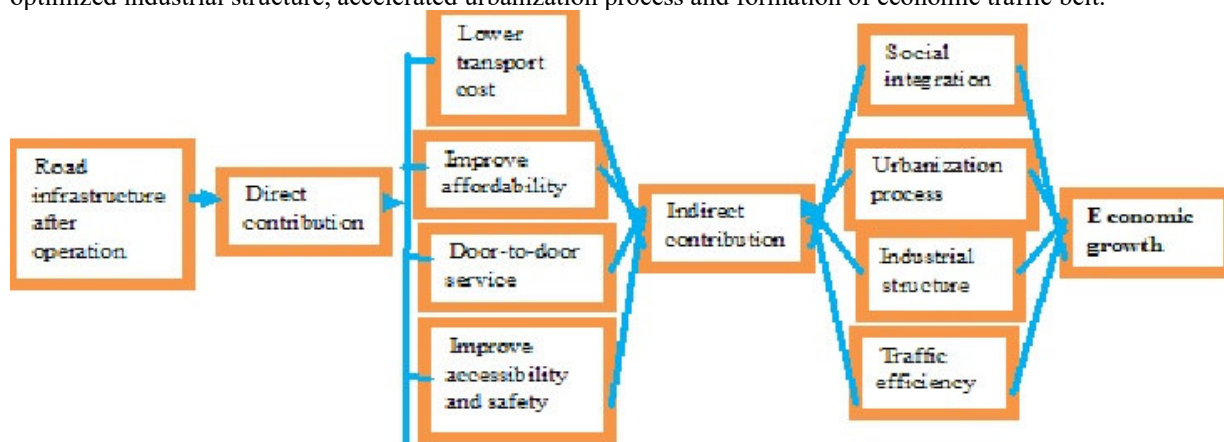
optimized industrial structure, accelerated urbanization process and formation of economic traffic belt.

Road infrastructure after operation

Direct contribution

Lower transport cost

Improve affordability

Door-to-door service

Improve accessibility and safety

Indirect contribution

Social integration

Urbanization process

Industrial structure

Traffic efficiency

E conomic growth